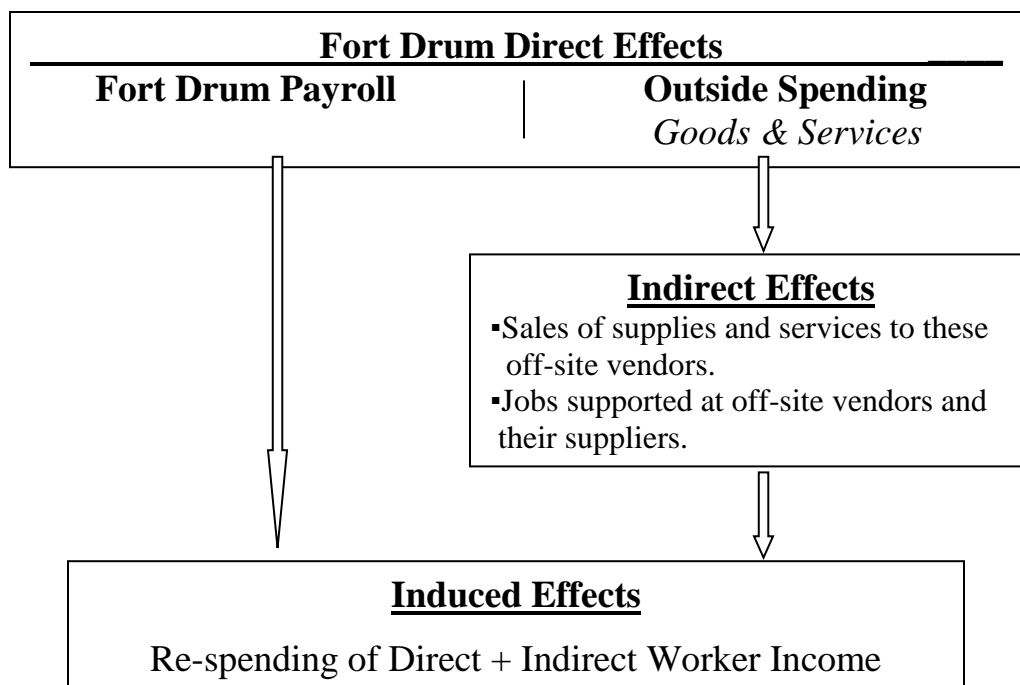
Fort Drum Direct Effects

Fort Drum Payroll

Outside Spending
Goods & Services

Indirect Effects
▪Sales of supplies and services to these off-site vendors.
▪Jobs supported at off-site vendors and their suppliers.

Induced Effects
Re-spending of Direct + Indirect Worker Income